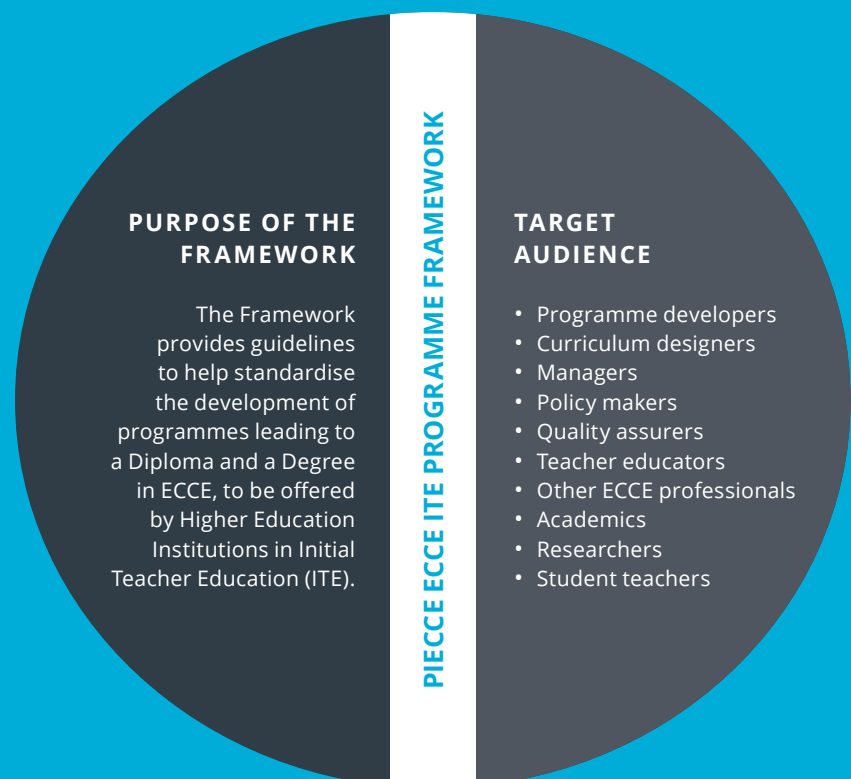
PURPOSE OF THE FRAMEWORK

The Framework provides guidelines to help standardise the development of programmes leading to a Diploma and a Degree in ECCE, to be offered by Higher Education Institutions in Initial Teacher Education (ITE).

PIECCE ECCE ITE PROGRAMME FRAMEWORK

TARGET AUDIENCE

• Programme developers
• Curriculum designers
• Managers
• Policy makers
• Quality assurers
• Teacher educators
• Other ECCE professionals
• Academics
• Researchers
• Student teachers